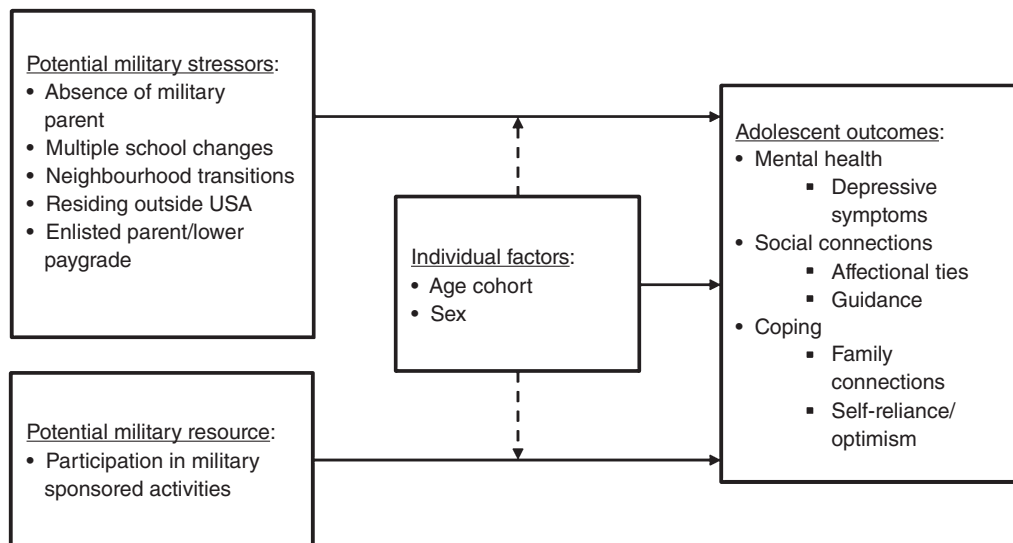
Potential military stressors:
• Absence of military parent
• Multiple school changes
• Neighbourhood transitions
• Residing outside USA
• Enlisted parent/lower paygrade

Potential military resource:
• Participation in military sponsored activities

Individual factors:
• Age cohort
• Sex

Adolescent outcomes:
• Mental health
▪ Depressive symptoms
• Social connections
▪ Affectional ties
▪ Guidance
• Coping
▪ Family connections
▪ Self-reliance/ optimism